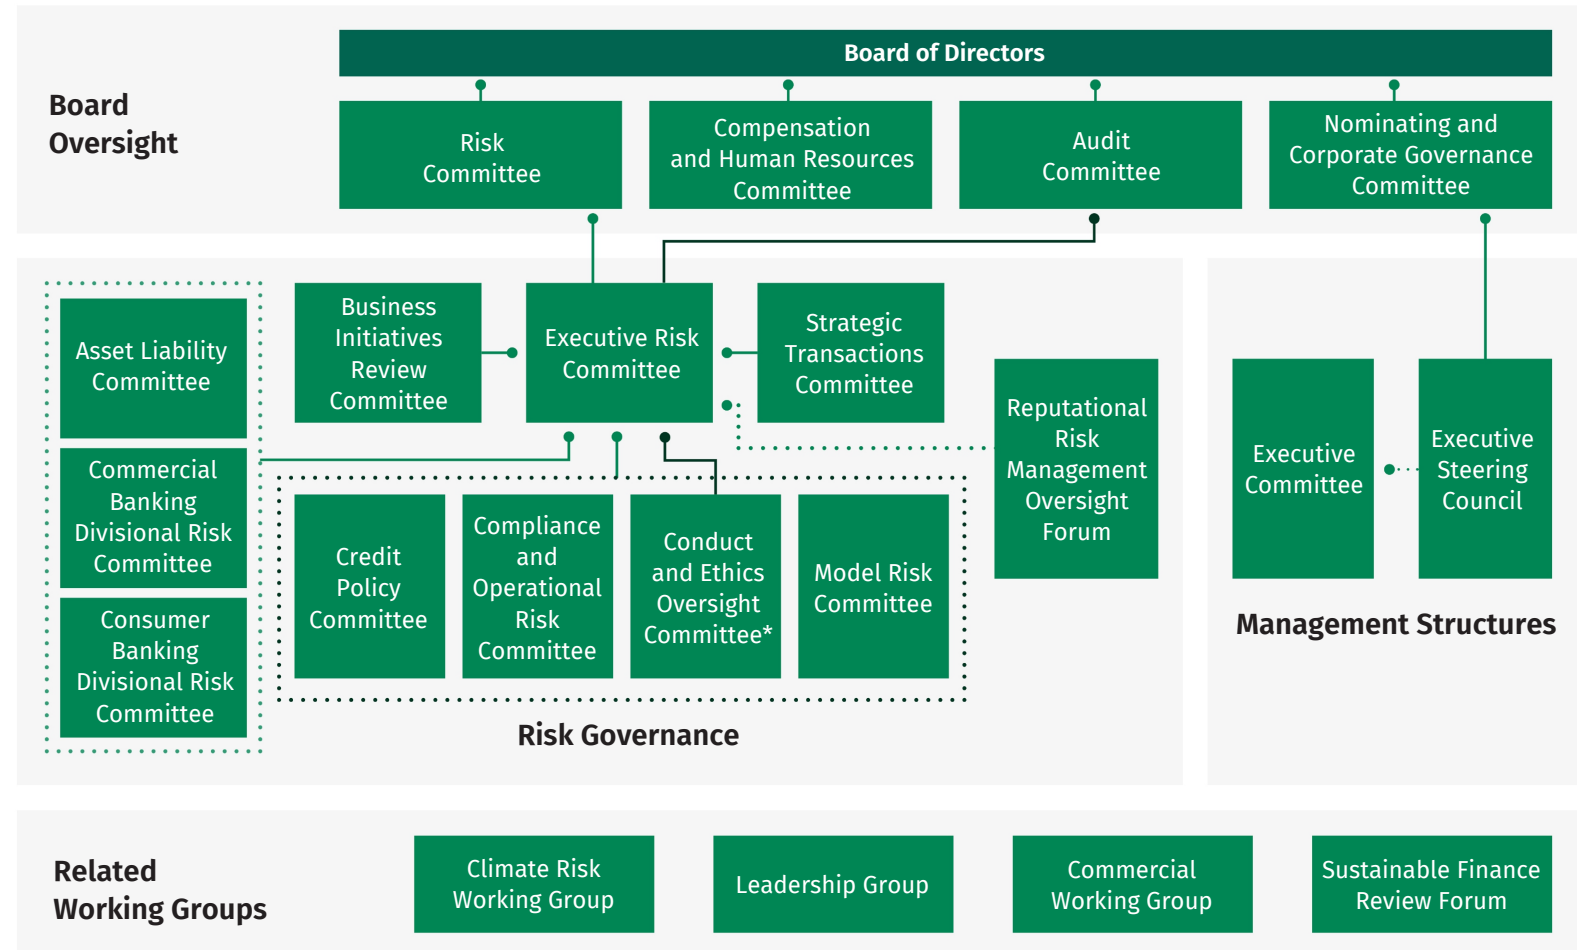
Board Oversight

Board of Directors

Risk Committee

Compensation and Human Resources Committee

Audit Committee

Nominating and Corporate Governance Committee

Asset Liability Committee

Commercial Banking Divisional Risk Committee

Consumer Banking Divisional Risk Committee

Business Initiatives Review Committee

Executive Risk Committee

Strategic Transactions Committee

Reputational Risk Management Oversight Forum

Credit Policy Committee

Compliance and Operational Risk Committee

Conduct and Ethics Oversight Committee*

Model Risk Committee

Risk Governance

Executive Committee

Executive Steering Council

Management Structures

Related Working Groups

Climate Risk Working Group

Leadership Group

Commercial Working Group

Sustainable Finance Review Forum